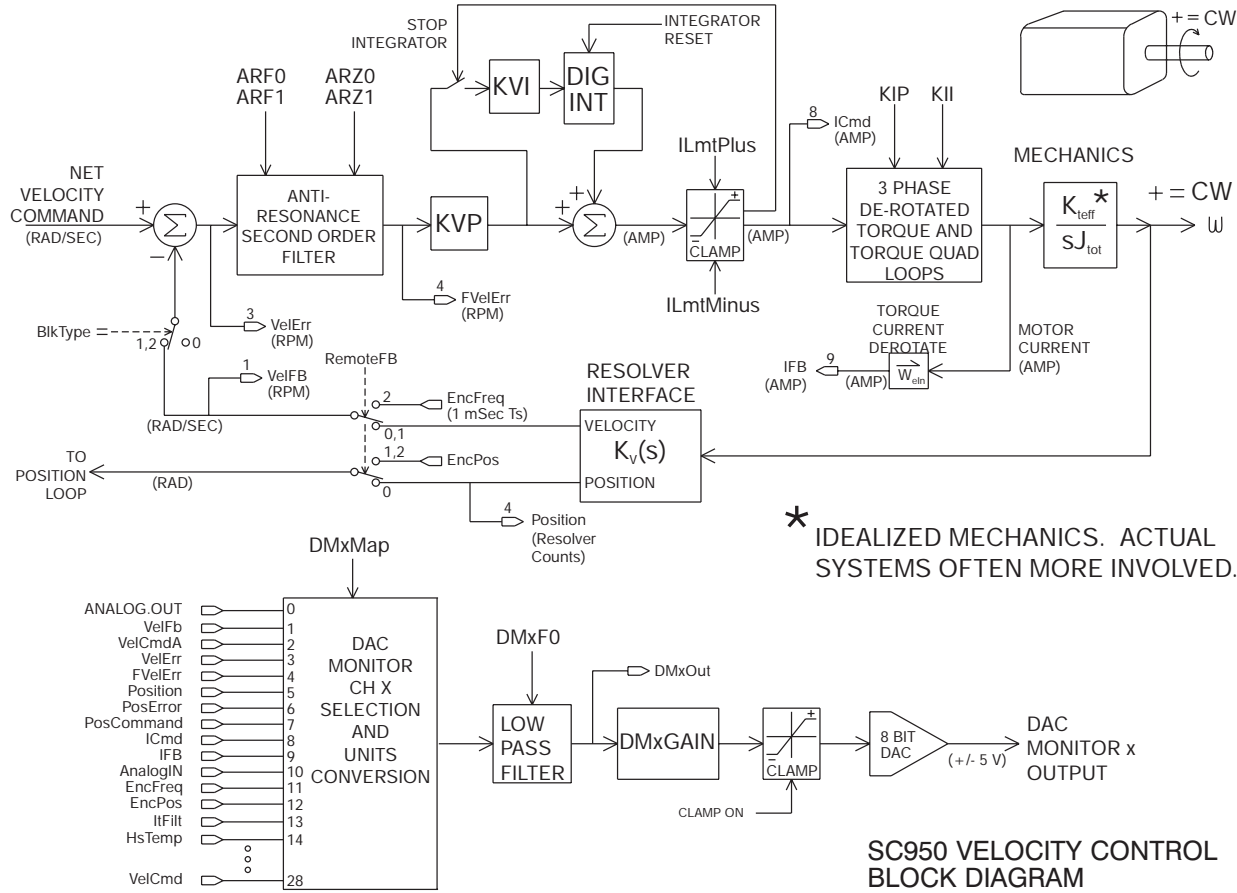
+ = CW

STOP INTEGRATOR

INTEGRATOR RESET

KVI

DIG INT

ARF0
ARF1

ARZ0
ARZ1

8
ICmd
(AMP)

KIP

KII

ILmtPlus

MECHANICS

NET VELOCITY COMMAND
(RAD/SEC)

+

−

$\Sigma$

ANTI-RESONANCE SECOND ORDER FILTER

KVP

+
+

$\Sigma$

(AMP)

+
−
CLAMP

(AMP)

3 PHASE DE-ROTATED TORQUE AND TORQUE QUAD LOOPS

$\frac{K_{teff}^*}{sJ_{tot}}$

+ = CW

$\omega$

4
FVelErr
(RPM)

ILmtMinus

3
VelErr
(RPM)

BlkType =

1,2
0

TORQUE CURRENT DEROTATE

MOTOR CURRENT (AMP)

9
IFB
(AMP)

(AMP)

$\overrightarrow{W_{eln}}$

1
VelFB
(RPM)

RemoteFB

RESOLVER INTERFACE

2
EncFreq
(1 mSec Ts)

(RAD/SEC)

0,1

VELOCITY

$K_v(s)$

1,2
EncPos

TO POSITION LOOP

(RAD)

0

POSITION

4
Position
(Resolver Counts)

* IDEALIZED MECHANICS. ACTUAL SYSTEMS OFTEN MORE INVOLVED.

DMxMap

ANALOG.OUT 0
VelFb 1
VelCmdA 2
VelErr 3
FVelErr 4
Position 5
PosError 6
PosCommand 7
ICmd 8
IFB 9
AnalogIN 10
EncFreq 11
EncPos 12
ItFilt 13
HsTemp 14
VelCmd 28

DAC MONITOR CH X SELECTION AND UNITS CONVERSION

DMxF0

DMxOut

LOW PASS FILTER

DMxGAIN

+
−
CLAMP

8 BIT DAC

(+/- 5 V)

DAC MONITOR x OUTPUT

CLAMP ON

SC950 VELOCITY CONTROL BLOCK DIAGRAM